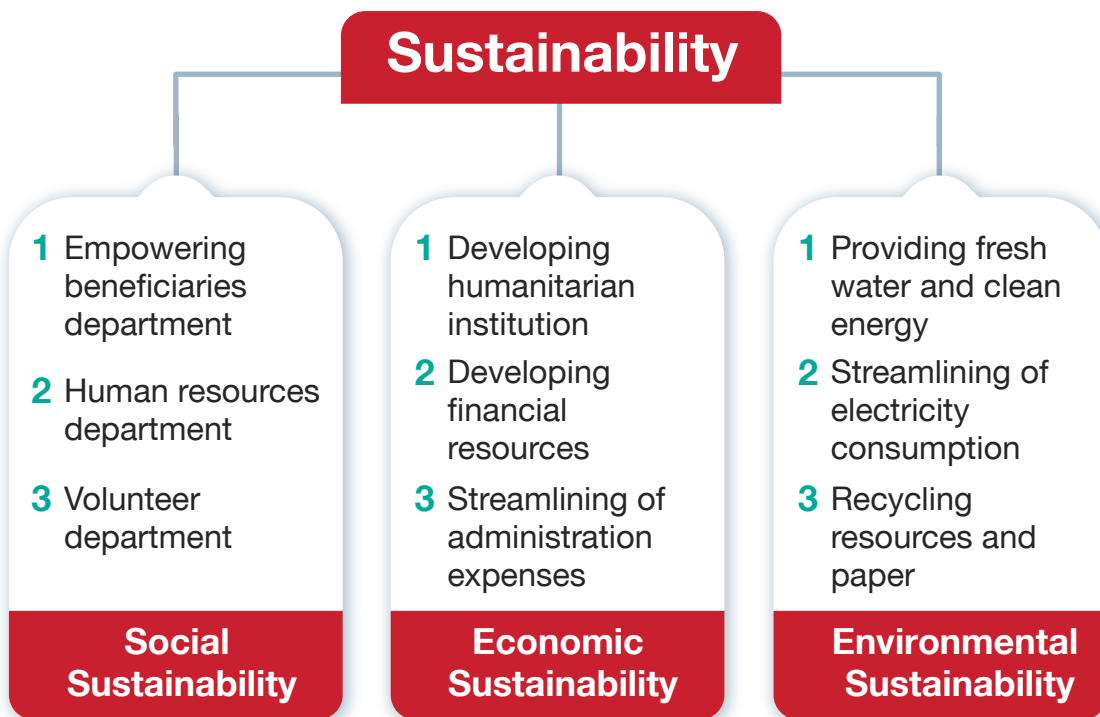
Sustainability

1 Empowering beneficiaries department
2 Human resources department
3 Volunteer department

Social Sustainability

1 Developing humanitarian institution
2 Developing financial resources
3 Streamlining of administration expenses

Economic Sustainability

1 Providing fresh water and clean energy
2 Streamlining of electricity consumption
3 Recycling resources and paper

Environmental Sustainability